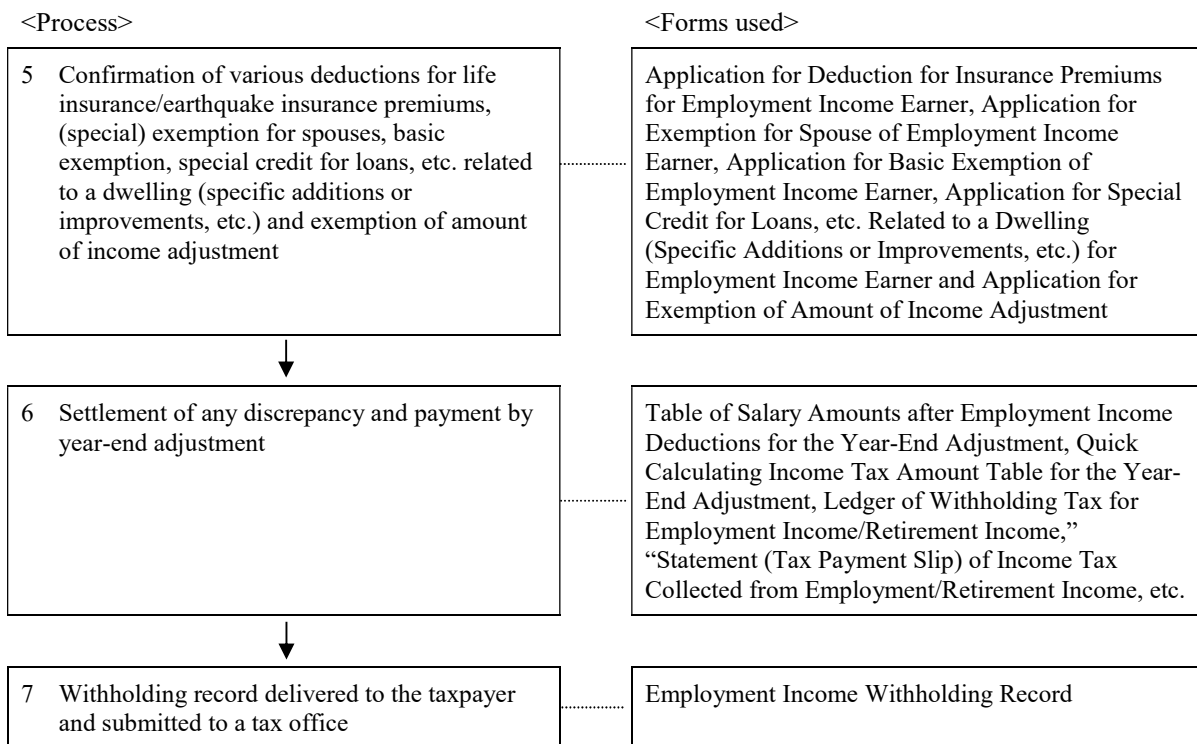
<Process>

5 Confirmation of various deductions for life insurance/earthquake insurance premiums, (special) exemption for spouses, basic exemption, special credit for loans, etc. related to a dwelling (specific additions or improvements, etc.) and exemption of amount of income adjustment

6 Settlement of any discrepancy and payment by year-end adjustment

7 Withholding record delivered to the taxpayer and submitted to a tax office

<Forms used>

Application for Deduction for Insurance Premiums for Employment Income Earner, Application for Exemption for Spouse of Employment Income Earner, Application for Basic Exemption of Employment Income Earner, Application for Special Credit for Loans, etc. Related to a Dwelling (Specific Additions or Improvements, etc.) for Employment Income Earner and Application for Exemption of Amount of Income Adjustment

Table of Salary Amounts after Employment Income Deductions for the Year-End Adjustment, Quick Calculating Income Tax Amount Table for the Year-End Adjustment, Ledger of Withholding Tax for Employment Income/Retirement Income," "Statement (Tax Payment Slip) of Income Tax Collected from Employment/Retirement Income, etc.

Employment Income Withholding Record